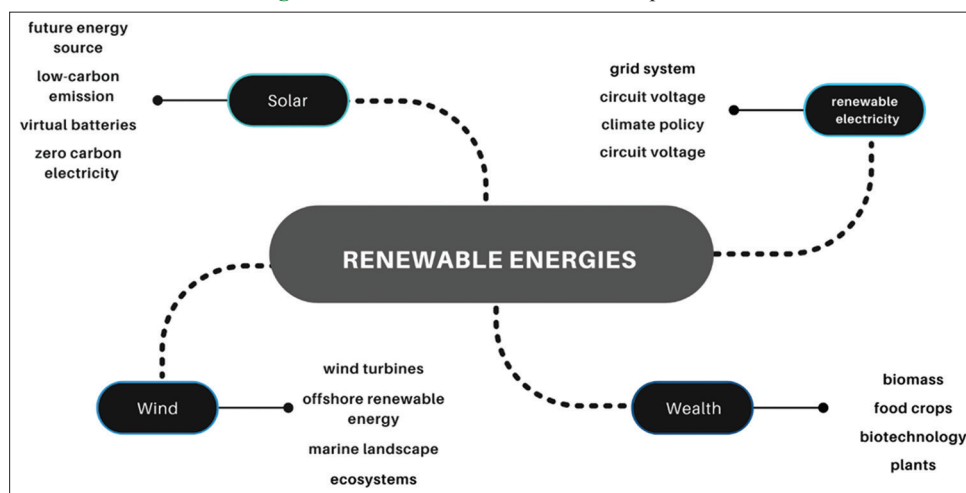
future energy source

low-carbon emission

virtual batteries

zero carbon electricity

Solar

grid system

circuit voltage

climate policy

circuit voltage

renewable electricity

RENEWABLE ENERGIES

Wind

wind turbines

offshore renewable energy

marine landscape

ecosystems

Wealth

biomass

food crops

biotechnology

plants